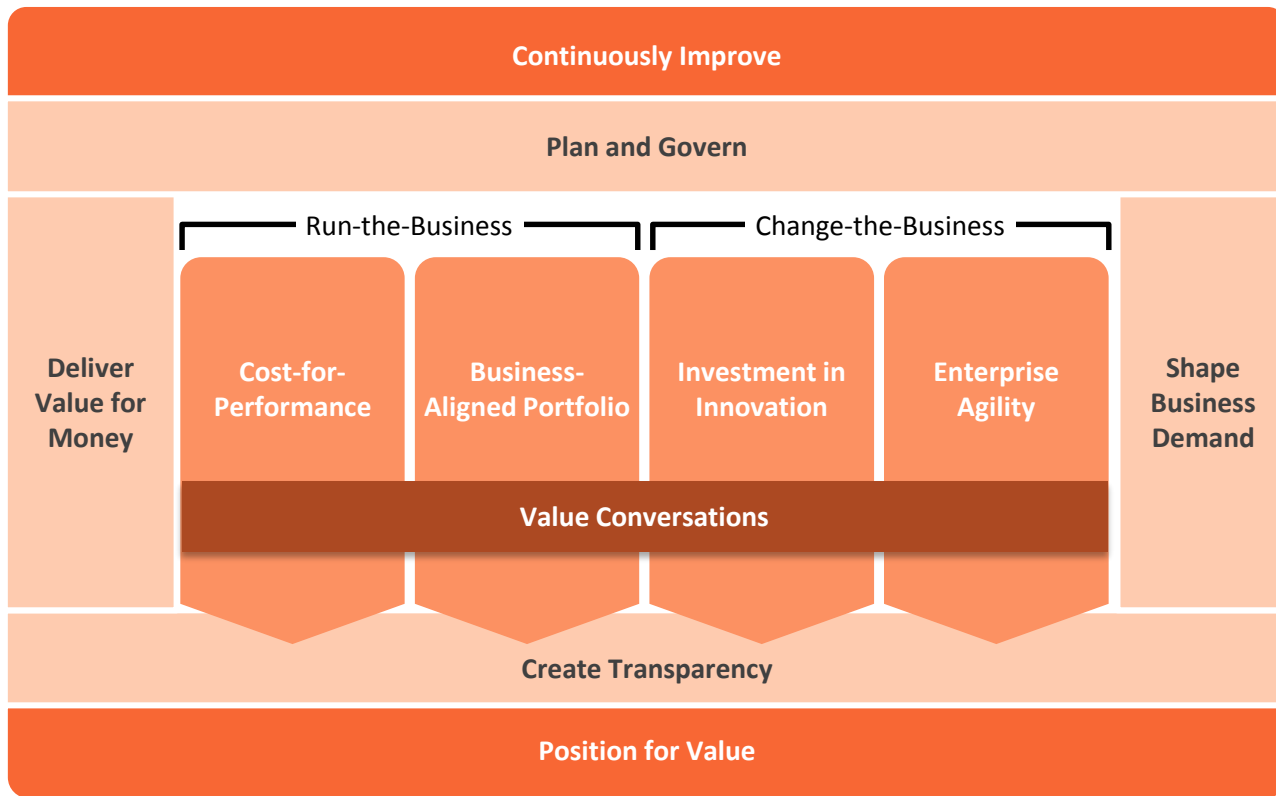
Continuously Improve

Plan and Govern

Run-the-Business

Change-the-Business

Deliver Value for Money

Cost-for-Performance

Business-Aligned Portfolio

Investment in Innovation

Enterprise Agility

Shape Business Demand

Value Conversations

Create Transparency

Position for Value